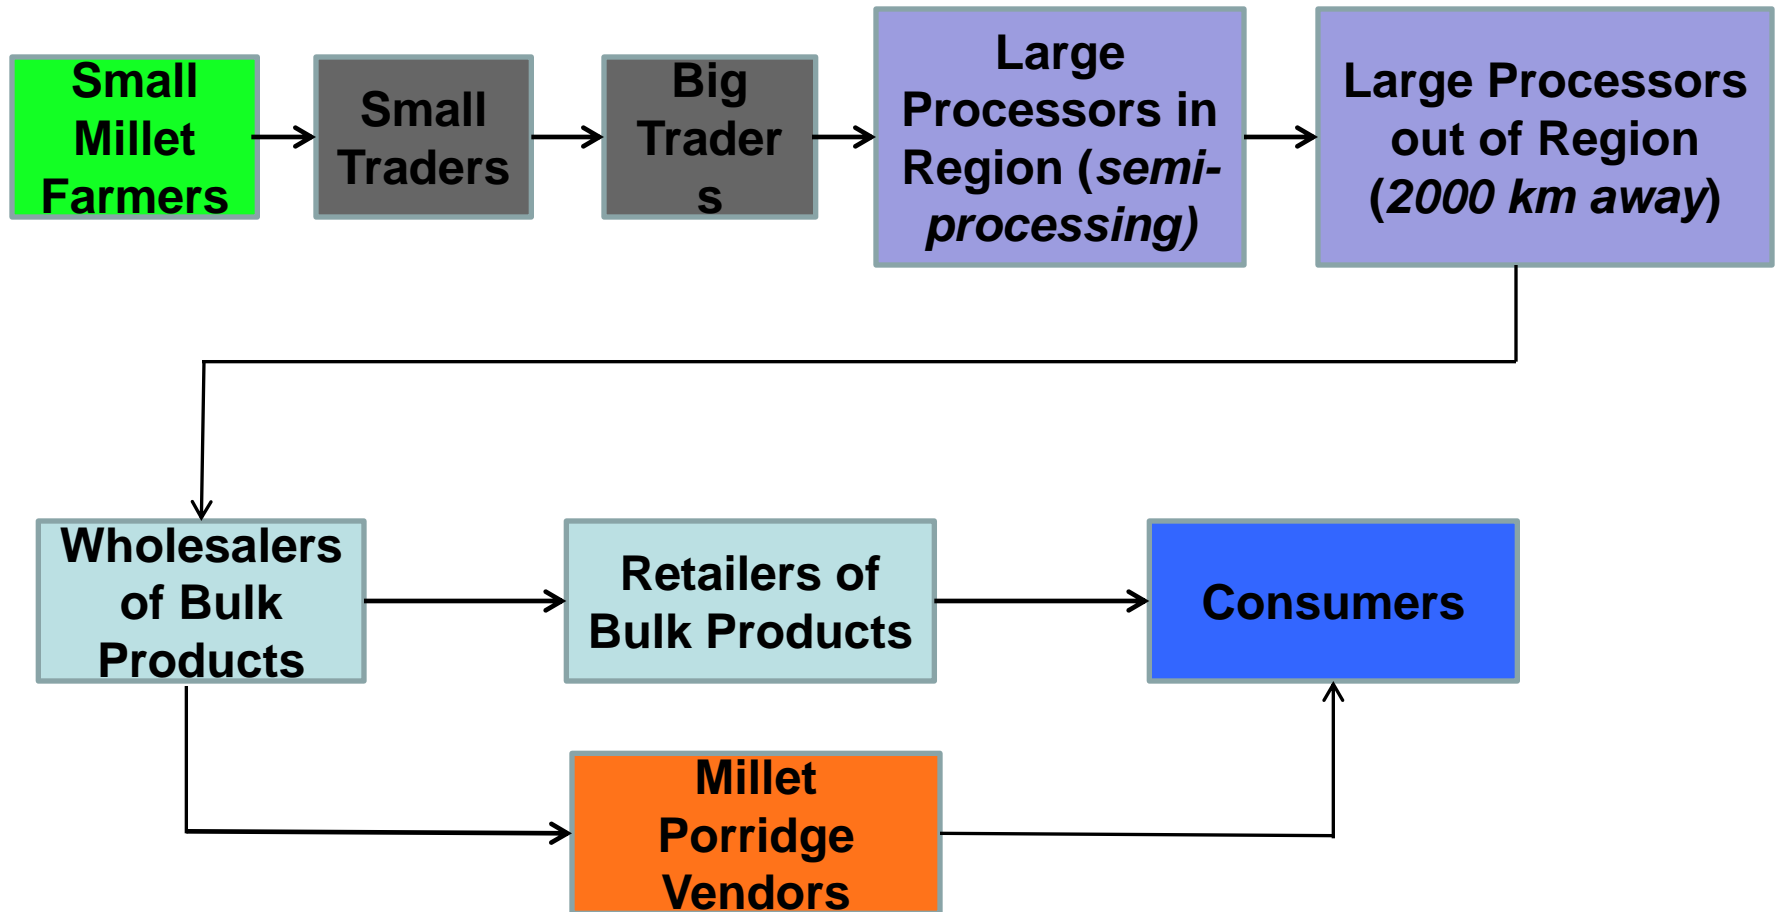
Small Millet Farmers

Small Traders

Big Trader s

Large Processors in Region (*semi-processing)*

Large Processors out of Region (*2000 km away*)

Wholesalers of Bulk Products

Retailers of Bulk Products

Consumers

Millet Porridge Vendors